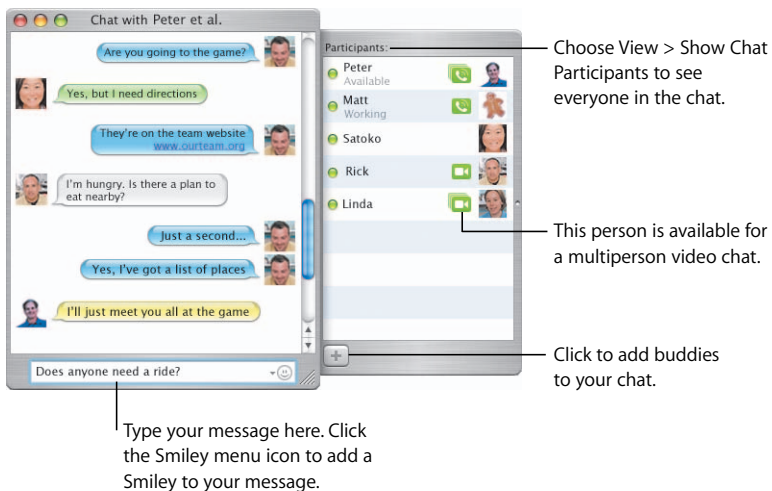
Chat with Peter et al.

Are you going to the game?

Yes, but I need directions

They're on the team website www.ourteam.org

I'm hungry. Is there a plan to eat nearby?

Just a second...

Yes, I've got a list of places

I'll just meet you all at the game

Does anyone need a ride?

Participants:

Peter
Available

Matt
Working

Satoko

Rick

Linda

Choose View > Show Chat Participants to see everyone in the chat.

This person is available for a multiperson video chat.

Click to add buddies to your chat.

Type your message here. Click the Smiley menu icon to add a Smiley to your message.